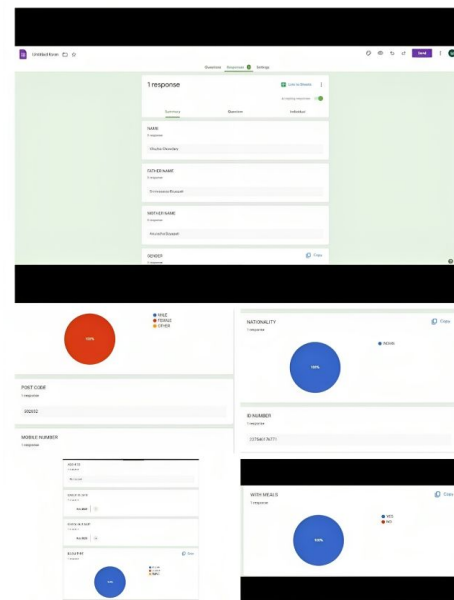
Untitled form

Questions Responses 1 Settings

Send

1 response

Link to Sheets

Accepting responses

Summary Question Individual

NAME
1 response
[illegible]

FATHER NAME
1 response
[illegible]

MOTHER NAME
1 response
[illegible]

GENDER
1 response
Copy

100%

MALE
FEMALE
OTHER

NATIONALITY
1 response
Copy

INDIAN

100%

POST CODE
1 response
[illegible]

ID NUMBER
1 response
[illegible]

MOBILE NUMBER
1 response

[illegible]
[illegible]

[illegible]

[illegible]

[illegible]

WITH MEALS
1 response
Copy

YES
NO

100%